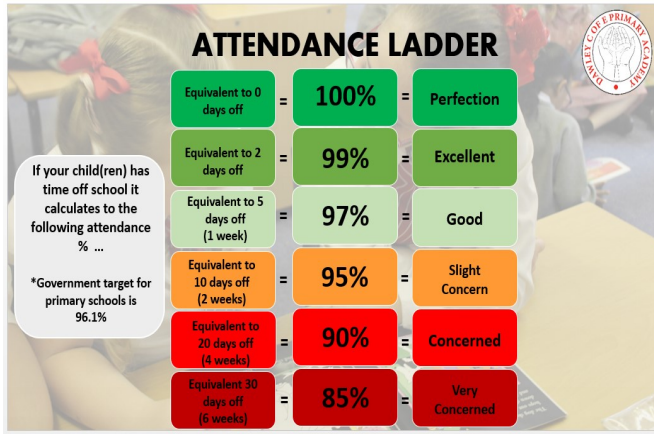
ATTENDANCE LADDER

DAWLEY C OF E PRIMARY ACADEMY

If your child(ren) has time off school it calculates to the following attendance % ...

*Government target for primary schools is 96.1%

| | | | | |
|---|---|---|---|---|
| Equivalent to 0 days off | = | 100% | = | Perfection |
| Equivalent to 2 days off | = | 99% | = | Excellent |
| Equivalent to 5 days off (1 week) | = | 97% | = | Good |
| Equivalent to 10 days off (2 weeks) | = | 95% | = | Slight Concern |
| Equivalent to 20 days off (4 weeks) | = | 90% | = | Concerned |
| Equivalent 30 days off (6 weeks) | = | 85% | = | Very Concerned |